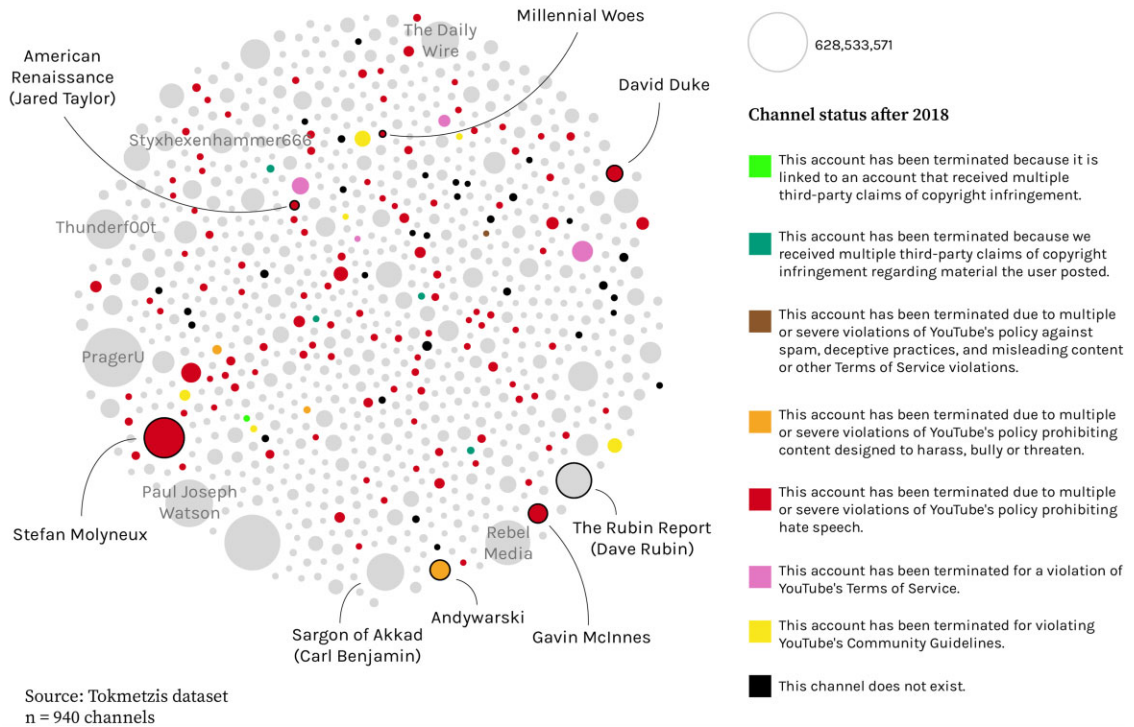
American Renaissance (Jared Taylor)

The Daily Wire

Millennial Woes

David Duke

Styxhexenhammer666

Thunderf00t

PragerU

Stefan Molyneux

Paul Joseph Watson

Rebel Media

The Rubin Report (Dave Rubin)

Sargon of Akkad (Carl Benjamin)

Andywarski

Gavin McInnes

Source: Tokmetzis dataset
n = 940 channels

628,533,571

Channel status after 2018

This account has been terminated because it is linked to an account that received multiple third-party claims of copyright infringement.

This account has been terminated because we received multiple third-party claims of copyright infringement regarding material the user posted.

This account has been terminated due to multiple or severe violations of YouTube's policy against spam, deceptive practices, and misleading content or other Terms of Service violations.

This account has been terminated due to multiple or severe violations of YouTube's policy prohibiting content designed to harass, bully or threaten.

This account has been terminated due to multiple or severe violations of YouTube's policy prohibiting hate speech.

This account has been terminated for a violation of YouTube's Terms of Service.

This account has been terminated for violating YouTube's Community Guidelines.

This channel does not exist.